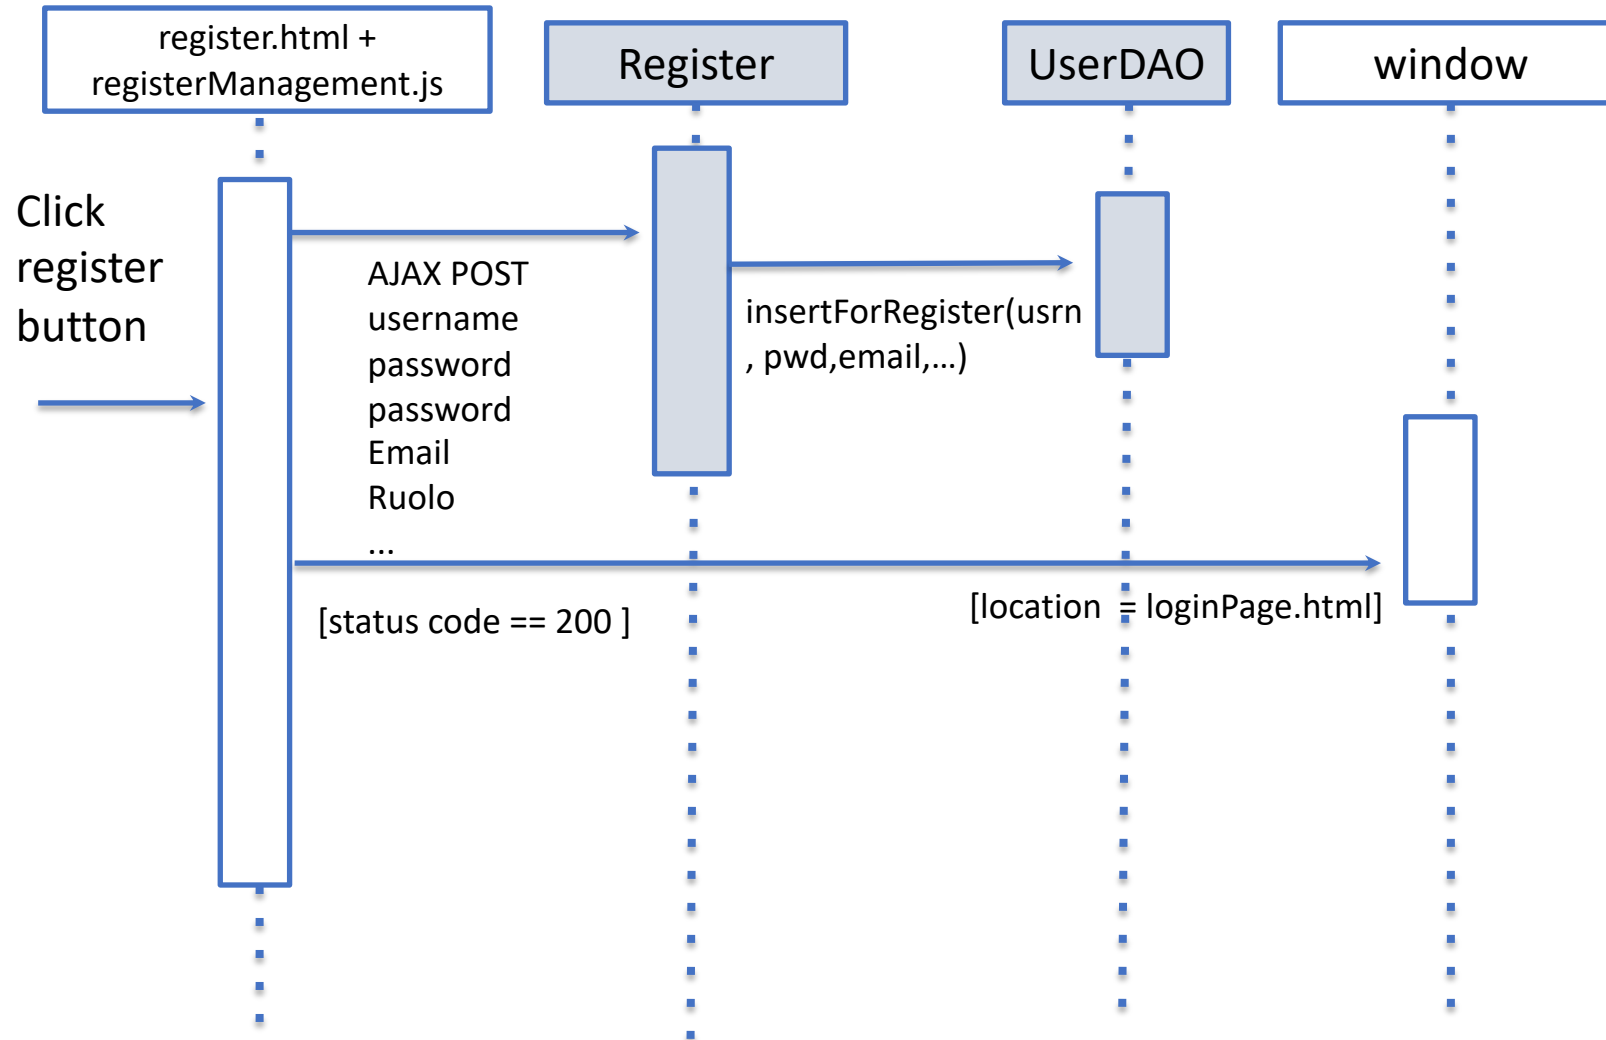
register.html + registerManagement.js

Register

UserDAO

window

Click register button

AJAX POST
username
password
password
Email
Ruolo
...

insertForRegister(usrn , pwd,email,...)

[status code == 200 ]

[location = loginPage.html]